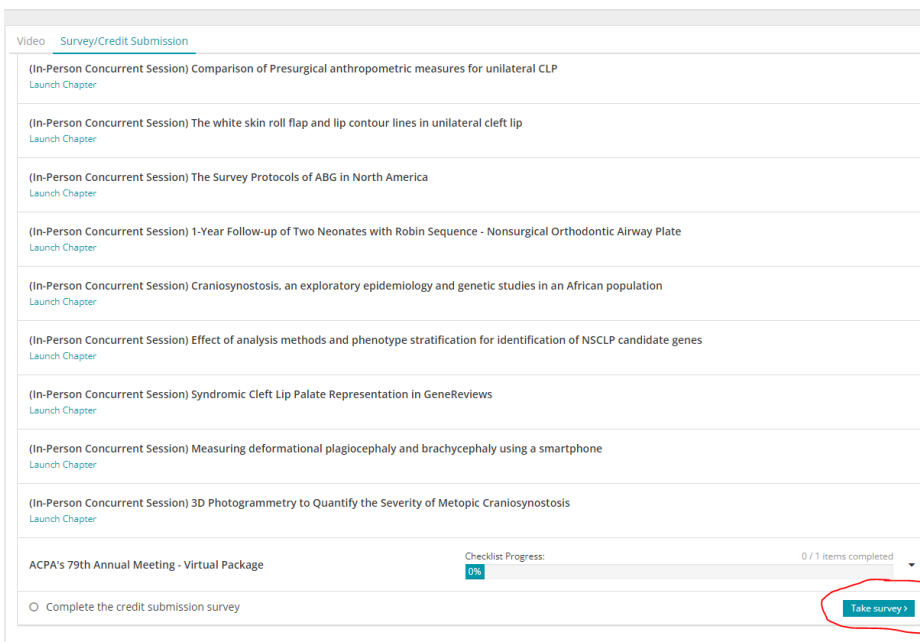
Video Survey/Credit Submission

(In-Person Concurrent Session) Comparison of Presurgical anthropometric measures for unilateral CLP
Launch Chapter

(In-Person Concurrent Session) The white skin roll flap and lip contour lines in unilateral cleft lip
Launch Chapter

(In-Person Concurrent Session) The Survey Protocols of ABG in North America
Launch Chapter

(In-Person Concurrent Session) 1-Year Follow-up of Two Neonates with Robin Sequence - Nonsurgical Orthodontic Airway Plate
Launch Chapter

(In-Person Concurrent Session) Craniosynostosis, an exploratory epidemiology and genetic studies in an African population
Launch Chapter

(In-Person Concurrent Session) Effect of analysis methods and phenotype stratification for identification of NSCLP candidate genes
Launch Chapter

(In-Person Concurrent Session) Syndromic Cleft Lip Palate Representation in GeneReviews
Launch Chapter

(In-Person Concurrent Session) Measuring deformational plagiocephaly and brachycephaly using a smartphone
Launch Chapter

(In-Person Concurrent Session) 3D Photogrammetry to Quantify the Severity of Metopic Craniosynostosis
Launch Chapter

ACPA's 79th Annual Meeting - Virtual Package
Checklist Progress:
0 / 1 items completed
0%

Complete the credit submission survey
Take survey ›